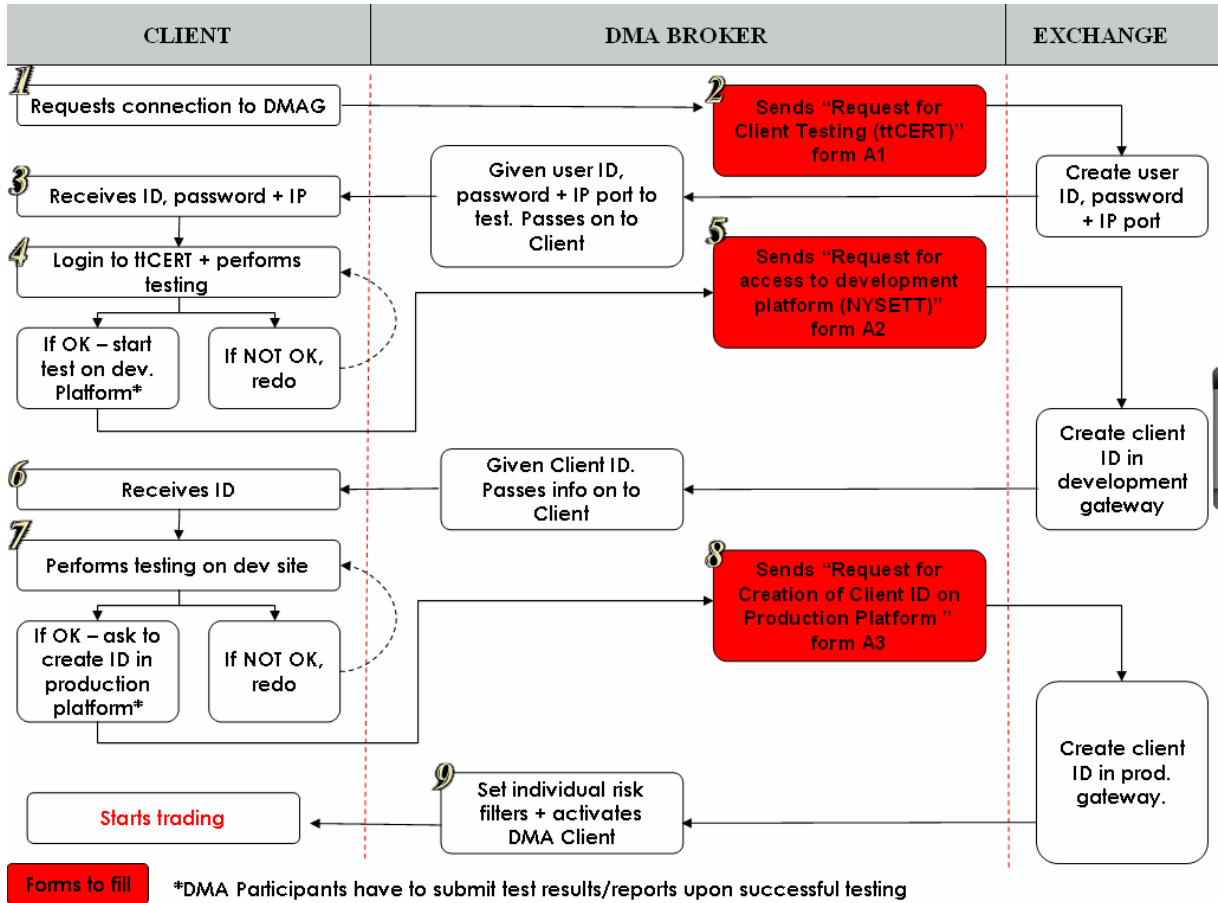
CLIENT

DMA BROKER

EXCHANGE

1
Requests connection to DMAG

2
Sends "Request for Client Testing (ttCERT)" form A1

Create user ID, password + IP port

3
Receives ID, password + IP

Given user ID, password + IP port to test. Passes on to Client

4
Login to ttCERT + performs testing

If OK – start test on dev. Platform*

If NOT OK, redo

5
Sends "Request for access to development platform (NYSETT)" form A2

Create client ID in development gateway

6
Receives ID

Given Client ID. Passes info on to Client

7
Performs testing on dev site

If OK – ask to create ID in production platform*

If NOT OK, redo

8
Sends "Request for Creation of Client ID on Production Platform " form A3

Create client ID in prod. gateway.

9
Set individual risk filters + activates DMA Client

Starts trading

Forms to fill

*DMA Participants have to submit test results/reports upon successful testing